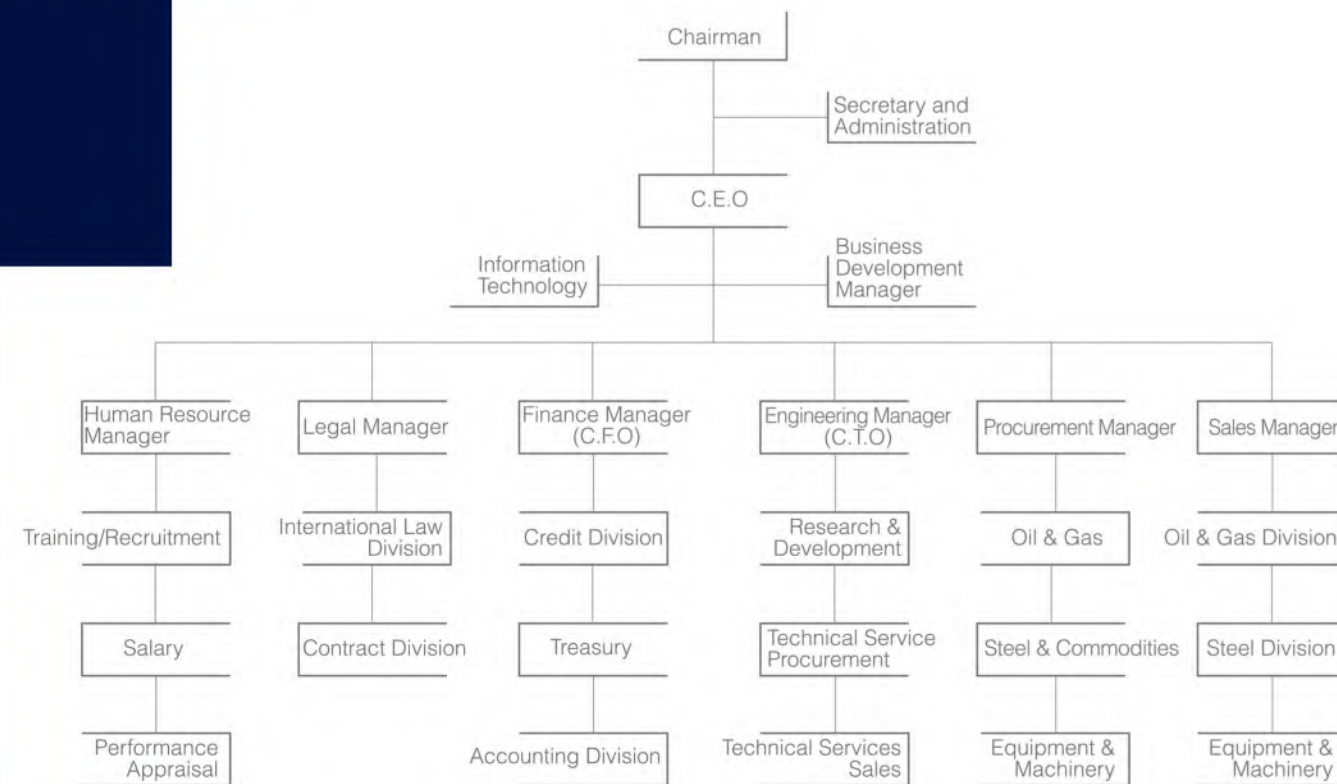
Chairman

Secretary and Administration

C.E.O

Information Technology

Business Development Manager

Human Resource Manager

Legal Manager

Finance Manager (C.F.O)

Engineering Manager (C.T.O)

Procurement Manager

Sales Manager

Training/Recruitment

International Law Division

Credit Division

Research & Development

Oil & Gas

Oil & Gas Division

Salary

Contract Division

Treasury

Technical Service Procurement

Steel & Commodities

Steel Division

Performance Appraisal

Accounting Division

Technical Services Sales

Equipment & Machinery

Equipment & Machinery